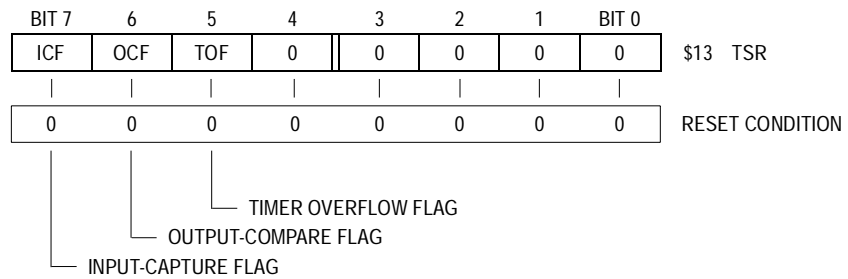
| BIT 7 | 6 | 5 | 4 | 3 | 2 | 1 | BIT 0 | |
|---|---|---|---|---|---|---|---|---|
| ICF | OCF | TOF | 0 | 0 | 0 | 0 | 0 | \$13 TSR |
| 0 | 0 | 0 | 0 | 0 | 0 | 0 | 0 | RESET CONDITION |

TIMER OVERFLOW FLAG
OUTPUT-COMPARE FLAG
INPUT-CAPTURE FLAG